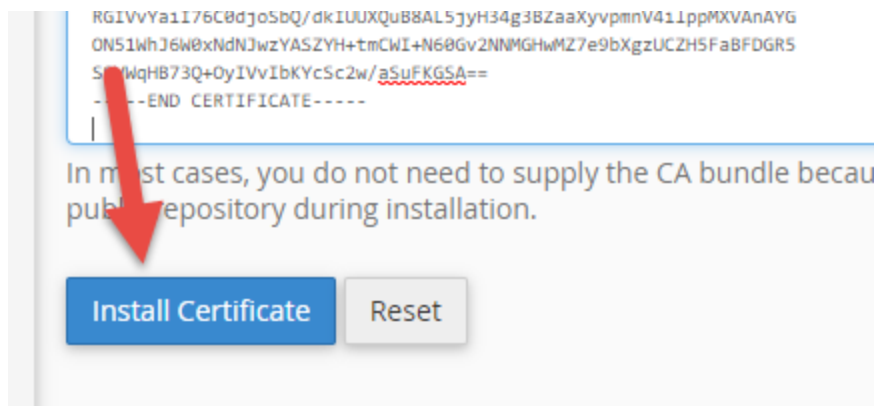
RGIVvYa1I76C0djo5bQ/dkIUUXQuB8AL5jyH34g3BZaaXyvpmnV41lppMXVAnAYG
ON51WhJ6W0xNdNJwzYASZYH+tmCWI+N60Gv2NNMGHwMZ7e9bXgzUCZH5FaBFDGR5
S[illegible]WqHB73Q+OyIVvIbKYcSc2w/aSuFKGSA==
-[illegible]---END CERTIFICATE-----

In m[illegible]st cases, you do not need to supply the CA bundle becau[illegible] publ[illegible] repository during installation.

Install Certificate
Reset